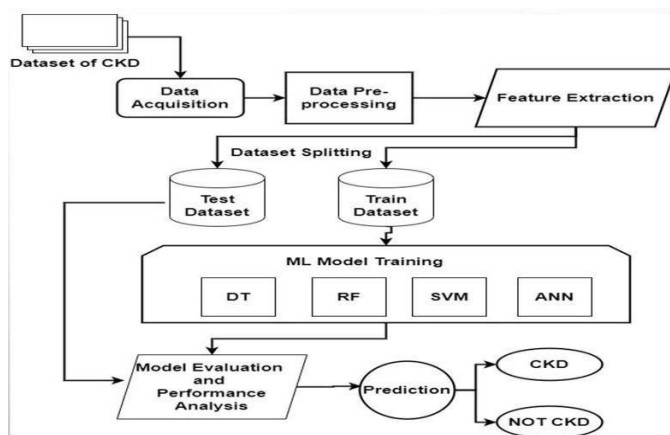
Dataset of CKD

Data Acquisition

Data Preprocessing

Feature Extraction

Dataset Splitting

Test Dataset

Train Dataset

ML Model Training

DT

RF

SVM

ANN

Model Evaluation and Performance Analysis

Prediction

CKD

NOT CKD